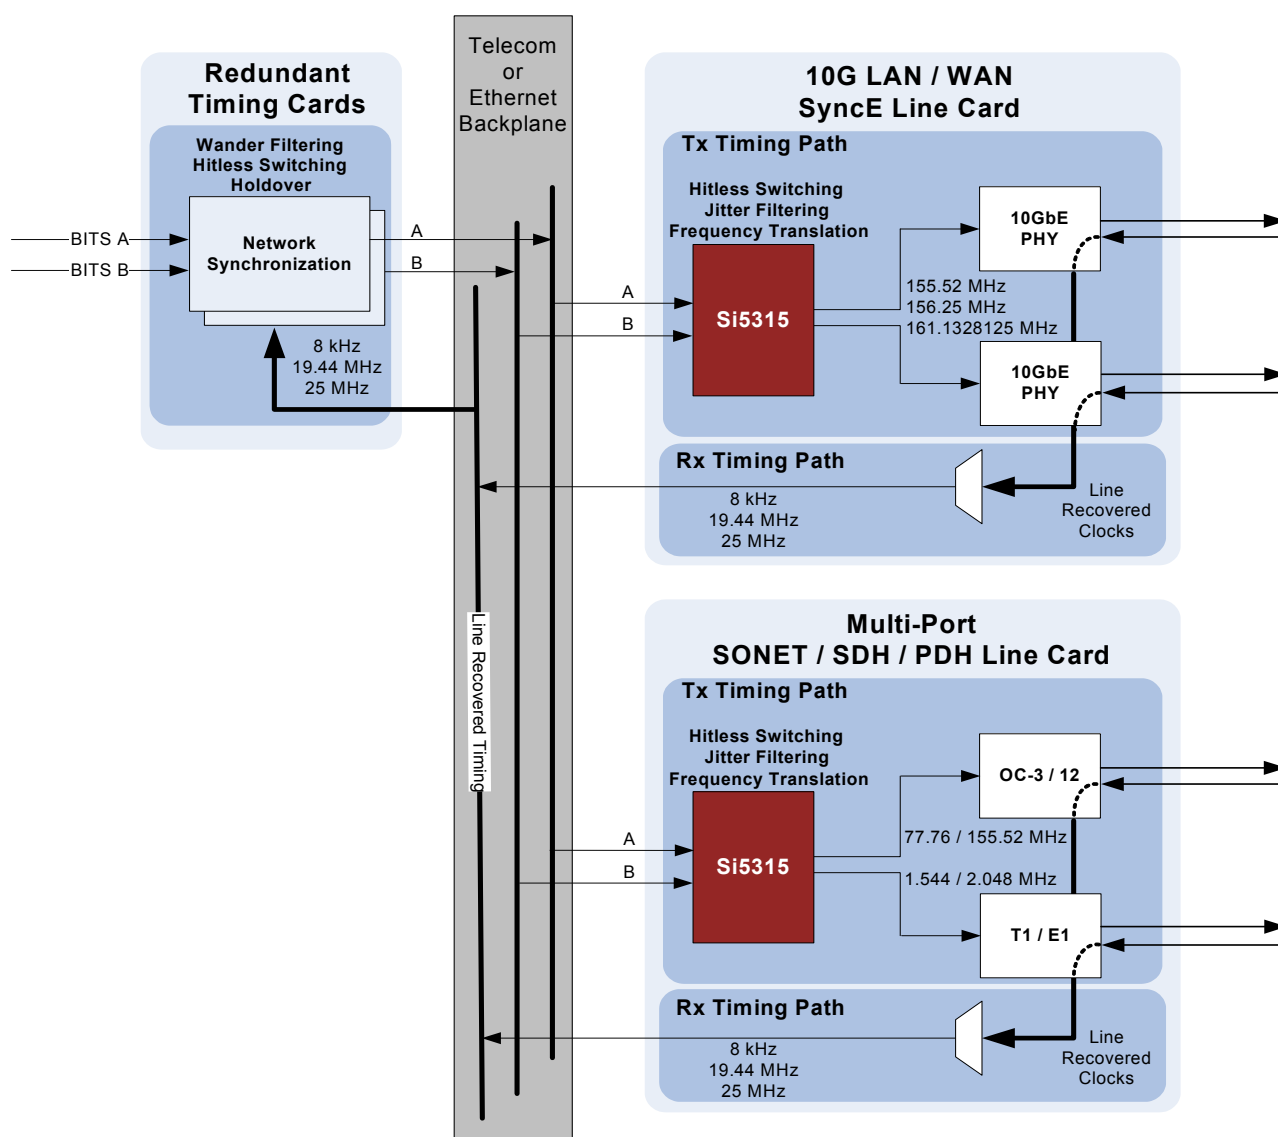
Redundant Timing Cards

Wander Filtering
Hitless Switching
Holdover

BITS A
BITS B

Network Synchronization

A
B

8 kHz
19.44 MHz
25 MHz

Telecom or Ethernet Backplane

Line Recovered Timing

10G LAN / WAN SyncE Line Card

Tx Timing Path

Hitless Switching
Jitter Filtering
Frequency Translation

A
B

Si5315

155.52 MHz
156.25 MHz
161.1328125 MHz

10GbE PHY

10GbE PHY

Rx Timing Path

8 kHz
19.44 MHz
25 MHz

Line Recovered Clocks

Multi-Port SONET / SDH / PDH Line Card

Tx Timing Path

Hitless Switching
Jitter Filtering
Frequency Translation

A
B

Si5315

77.76 / 155.52 MHz
1.544 / 2.048 MHz

OC-3 / 12

T1 / E1

Rx Timing Path

8 kHz
19.44 MHz
25 MHz

Line Recovered Clocks